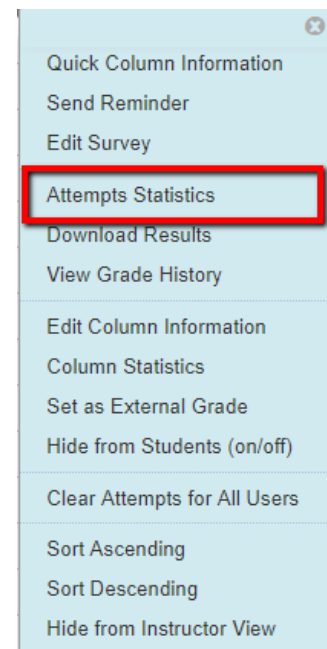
Quick Column Information
Send Reminder
Edit Survey

Attempts Statistics
Download Results
View Grade History

Edit Column Information
Column Statistics
Set as External Grade
Hide from Students (on/off)

Clear Attempts for All Users

Sort Ascending
Sort Descending
Hide from Instructor View